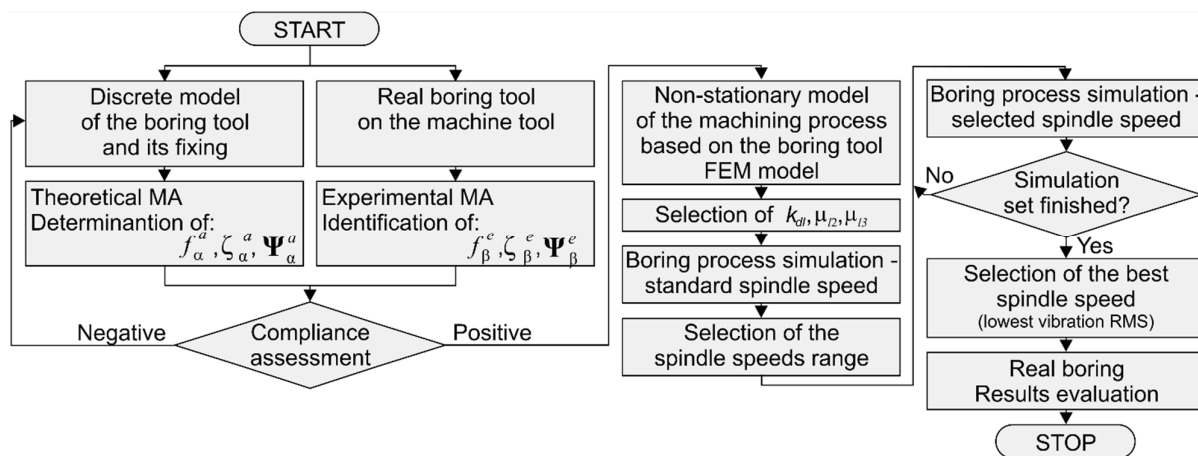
START

Discrete model of the boring tool and its fixing

Real boring tool on the machine tool

Theoretical MA Determinantion of: $f_{\alpha}^{a}, \zeta_{\alpha}^{a}, \mathbf{\Psi}_{\alpha}^{a}$

Experimental MA Identification of: $f_{\beta}^{e}, \zeta_{\beta}^{e}, \mathbf{\Psi}_{\beta}^{e}$

Negative

Compliance assessment

Positive

Non-stationary model of the machining process based on the boring tool FEM model

Selection of $k_{dl}, \mu_{l2}, \mu_{l3}$

Boring process simulation - standard spindle speed

Selection of the spindle speeds range

Boring process simulation - selected spindle speed

No

Simulation set finished?

Yes

Selection of the best spindle speed (lowest vibration RMS)

Real boring Results evaluation

STOP